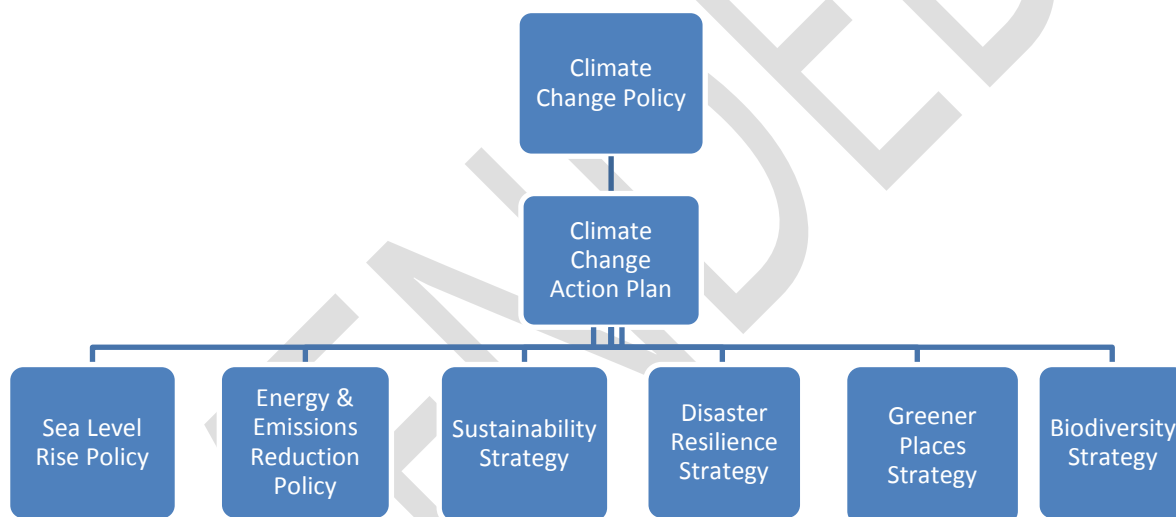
Climate Change Policy

Climate Change Action Plan

Sea Level Rise Policy

Energy & Emissions Reduction Policy

Sustainability Strategy

Disaster Resilience Strategy

Greener Places Strategy

Biodiversity Strategy